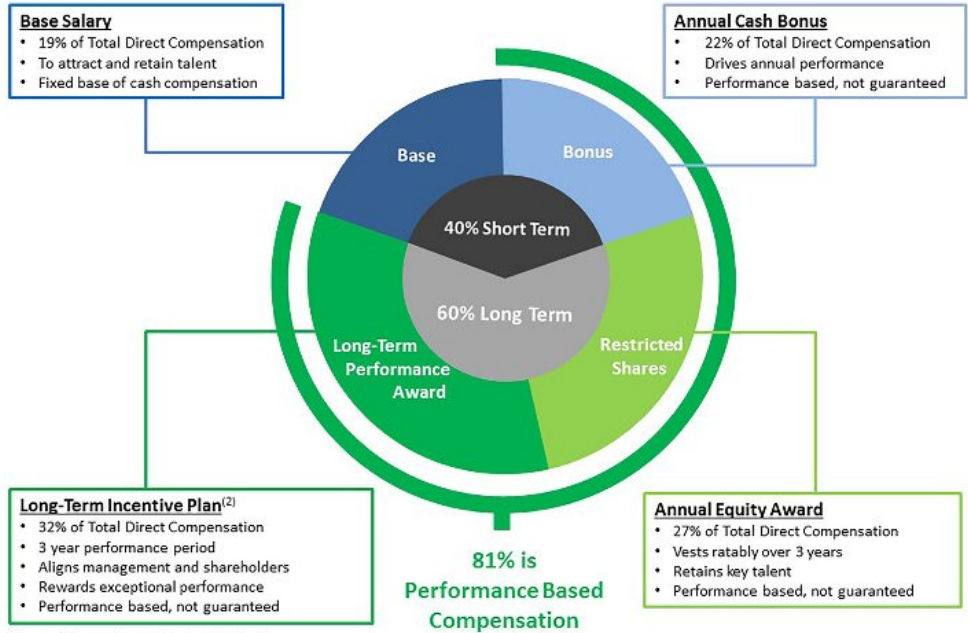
**Base Salary**
- 19% of Total Direct Compensation
- To attract and retain talent
- Fixed base of cash compensation

**Annual Cash Bonus**
- 22% of Total Direct Compensation
- Drives annual performance
- Performance based, not guaranteed

Base

Bonus

40% Short Term

60% Long Term

Long-Term Performance Award

Restricted Shares

**Long-Term Incentive Plan**$^{(2)}$
- 32% of Total Direct Compensation
- 3 year performance period
- Aligns management and shareholders
- Rewards exceptional performance
- Performance based, not guaranteed

81% is Performance Based Compensation

**Annual Equity Award**
- 27% of Total Direct Compensation
- Vests ratably over 3 years
- Retains key talent
- Performance based, not guaranteed